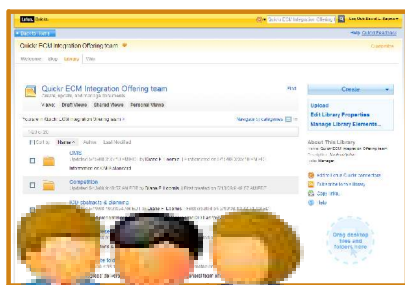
Quickr ECM Integration Offering team

Welcome Blog Library Files

Quickr ECM Integration Offering team

Views: Draft Views Shared Views Personal Views

Create

Upload
Edit Library Properties
Manage Library Elements...

About This Library

Name

Library

Competition

Drag desktop files and folders here